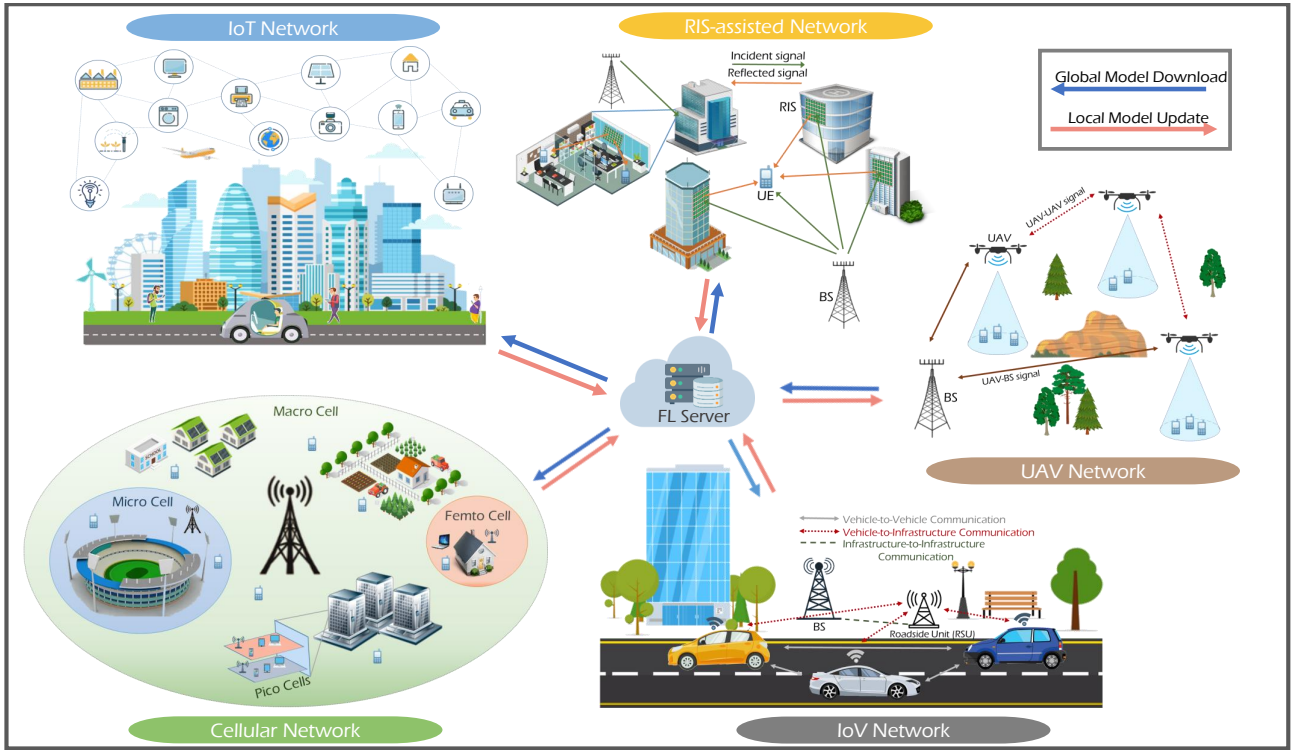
IoT Network

RIS-assisted Network

Incident signal
Reflected signal
RIS
UE
BS

Global Model Download
Local Model Update

UAV-UAV signal
UAV
UAV-BS signal
BS

UAV Network

FL Server

Macro Cell
Micro Cell
Femto Cell
Pico Cells

Cellular Network

Vehicle-to-Vehicle Communication
Vehicle-to-Infrastructure Communication
Infrastructure-to-Infrastructure Communication
BS
Roadside Unit (RSU)

IoV Network